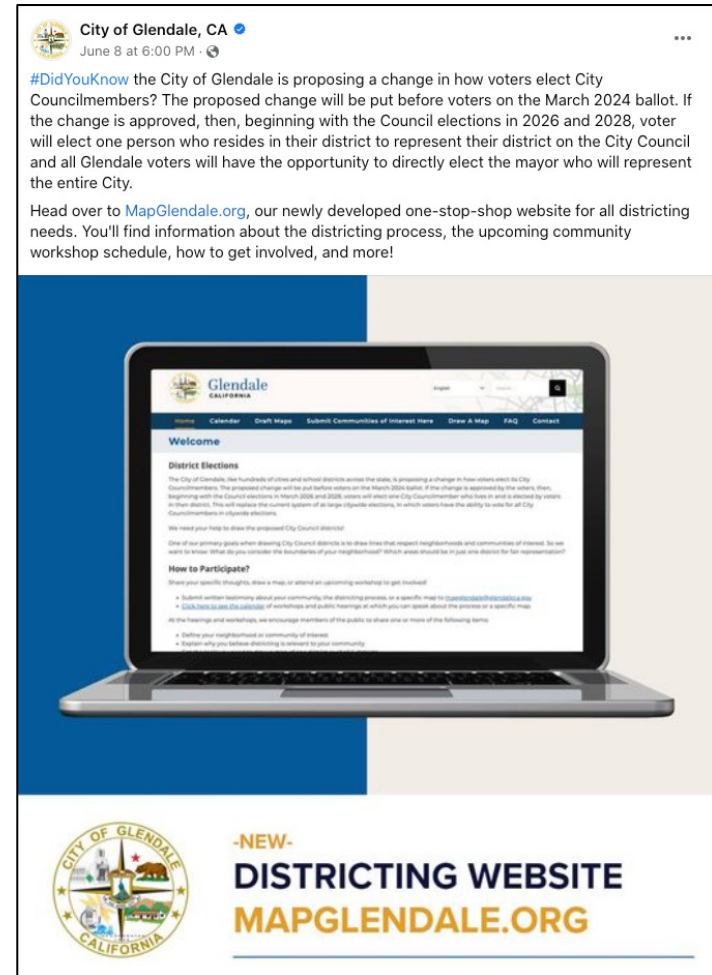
City of Glendale, CA
June 8 at 6:00 PM ·

#DidYouKnow the City of Glendale is proposing a change in how voters elect City Councilmembers? The proposed change will be put before voters on the March 2024 ballot. If the change is approved, then, beginning with the Council elections in 2026 and 2028, voter will elect one person who resides in their district to represent their district on the City Council and all Glendale voters will have the opportunity to directly elect the mayor who will represent the entire City.

Head over to MapGlendale.org, our newly developed one-stop-shop website for all districting needs. You'll find information about the districting process, the upcoming community workshop schedule, how to get involved, and more!

Glendale
CALIFORNIA

English

Home Calendar Draft Maps Submit Communities of Interest Here Draw A Map FAQ Contact

Welcome

District Elections

The City of Glendale, like hundreds of cities and school districts across the state, is proposing a change in how voters elect its City Councilmembers. The proposed change will be put before voters on the March 2024 ballot. If the change is approved by the voters, then, beginning with the Council elections in March 2026 and 2028, voters will elect one City Councilmember who lives in and is elected by voters in their district. This will replace the current system of at-large citywide elections, in which voters have the ability to vote for all City Councilmembers in citywide elections.

We need your help to draw the proposed City Council districts!

One of our primary goals when drawing City Council districts is to draw lines that respect neighborhoods and communities of interest. So we want to know: What do you consider the boundaries of your neighborhood? Which areas should be in just one district for fair representation?

How to Participate?

Share your specific thoughts, draw a map, or attend an upcoming workshop to get involved!

• Submit written testimony about your community, the districting process, or a specific map to mapglendale@glendaleca.gov
• Click here to see the calendar of workshops and public hearings at which you can speak about the process or a specific map.

At the hearings and workshops, we encourage members of the public to share one or more of the following items:

• Define your neighborhood or community of interest
• Explain why you believe districting is relevant to your community
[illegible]

CITY OF GLENDALE CALIFORNIA

-NEW-
DISTRICTING WEBSITE
MAPGLENDALE.ORG